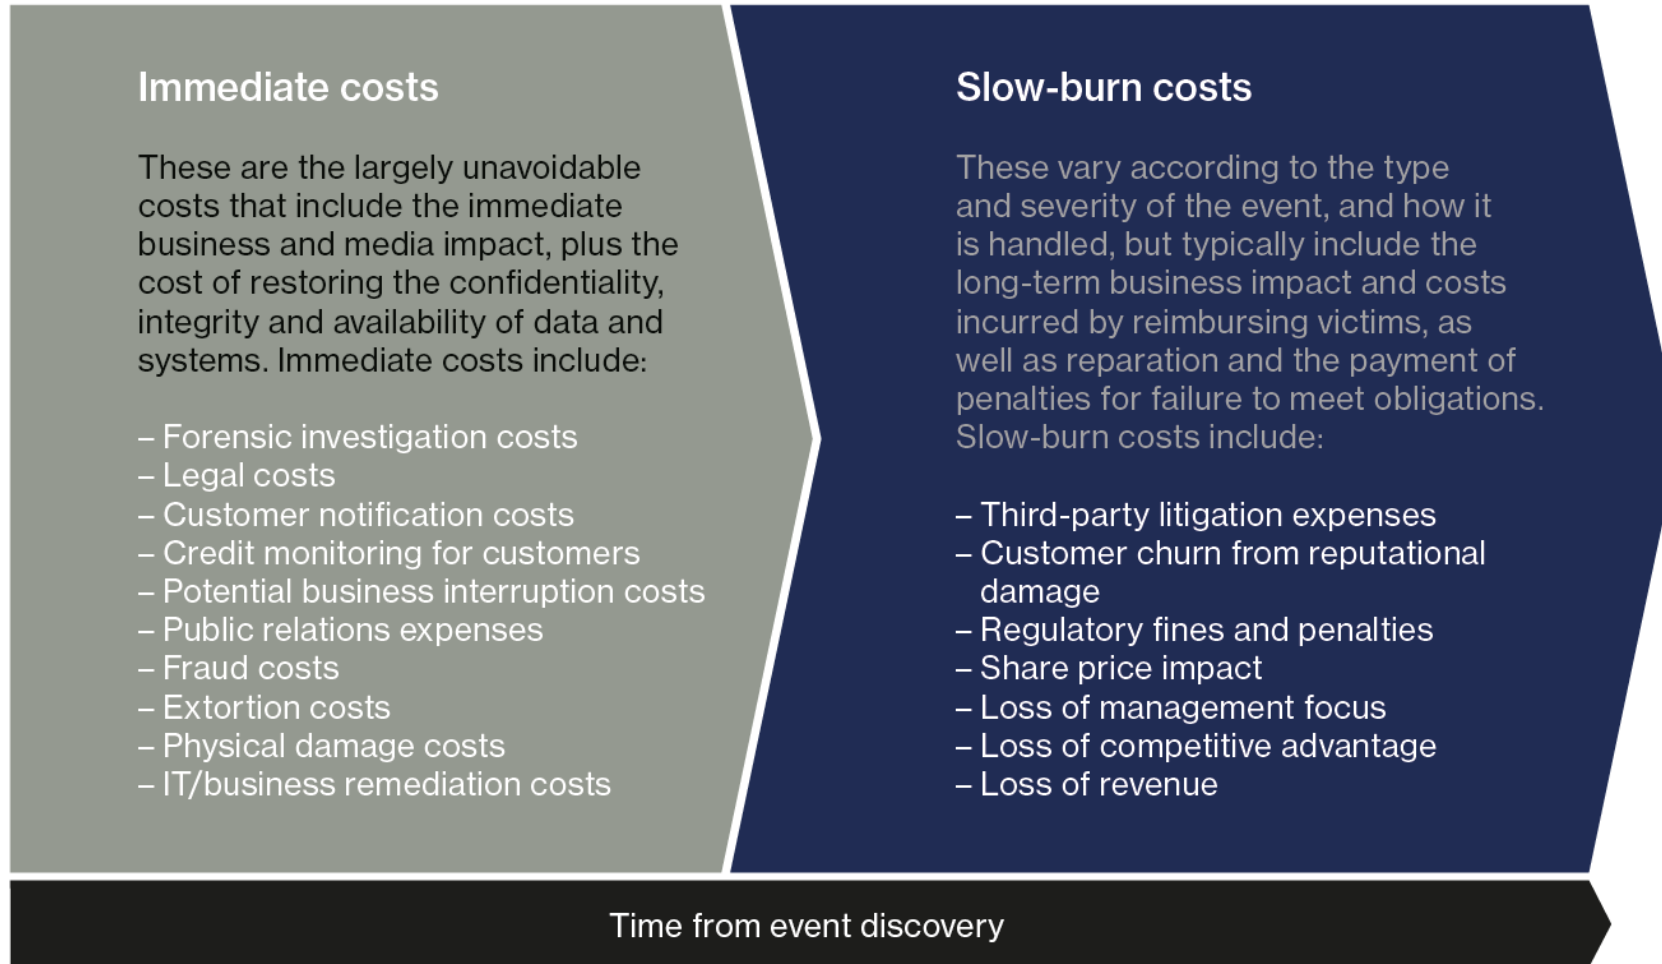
Immediate costs

These are the largely unavoidable costs that include the immediate business and media impact, plus the cost of restoring the confidentiality, integrity and availability of data and systems. Immediate costs include:

– Forensic investigation costs
– Legal costs
– Customer notification costs
– Credit monitoring for customers
– Potential business interruption costs
– Public relations expenses
– Fraud costs
– Extortion costs
– Physical damage costs
– IT/business remediation costs

Slow-burn costs

These vary according to the type and severity of the event, and how it is handled, but typically include the long-term business impact and costs incurred by reimbursing victims, as well as reparation and the payment of penalties for failure to meet obligations. Slow-burn costs include:

– Third-party litigation expenses
– Customer churn from reputational damage
– Regulatory fines and penalties
– Share price impact
– Loss of management focus
– Loss of competitive advantage
– Loss of revenue

Time from event discovery